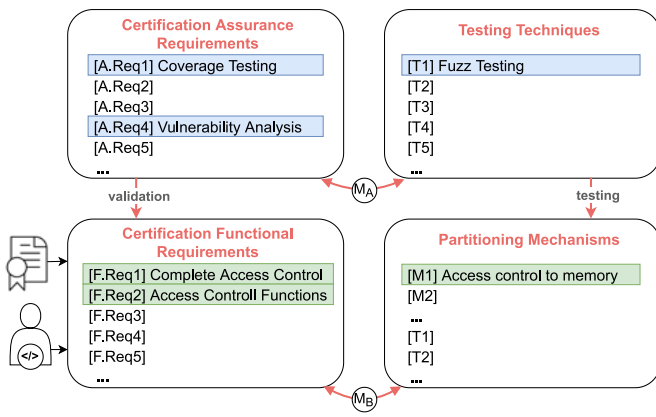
Certification Assurance Requirements

[A.Req1] Coverage Testing
[A.Req2]
[A.Req3]
[A.Req4] Vulnerability Analysis
[A.Req5]
...

Testing Techniques

[T1] Fuzz Testing
[T2]
[T3]
[T4]
[T5]
...

validation

$M_A$

testing

</>

Certification Functional Requirements

[F.Req1] Complete Access Control
[F.Req2] Access Controll Functions
[F.Req3]
[F.Req4]
[F.Req5]
...

Partitioning Mechanisms

[M1] Access control to memory
[M2]
...
[T1]
[T2]
...

$M_B$